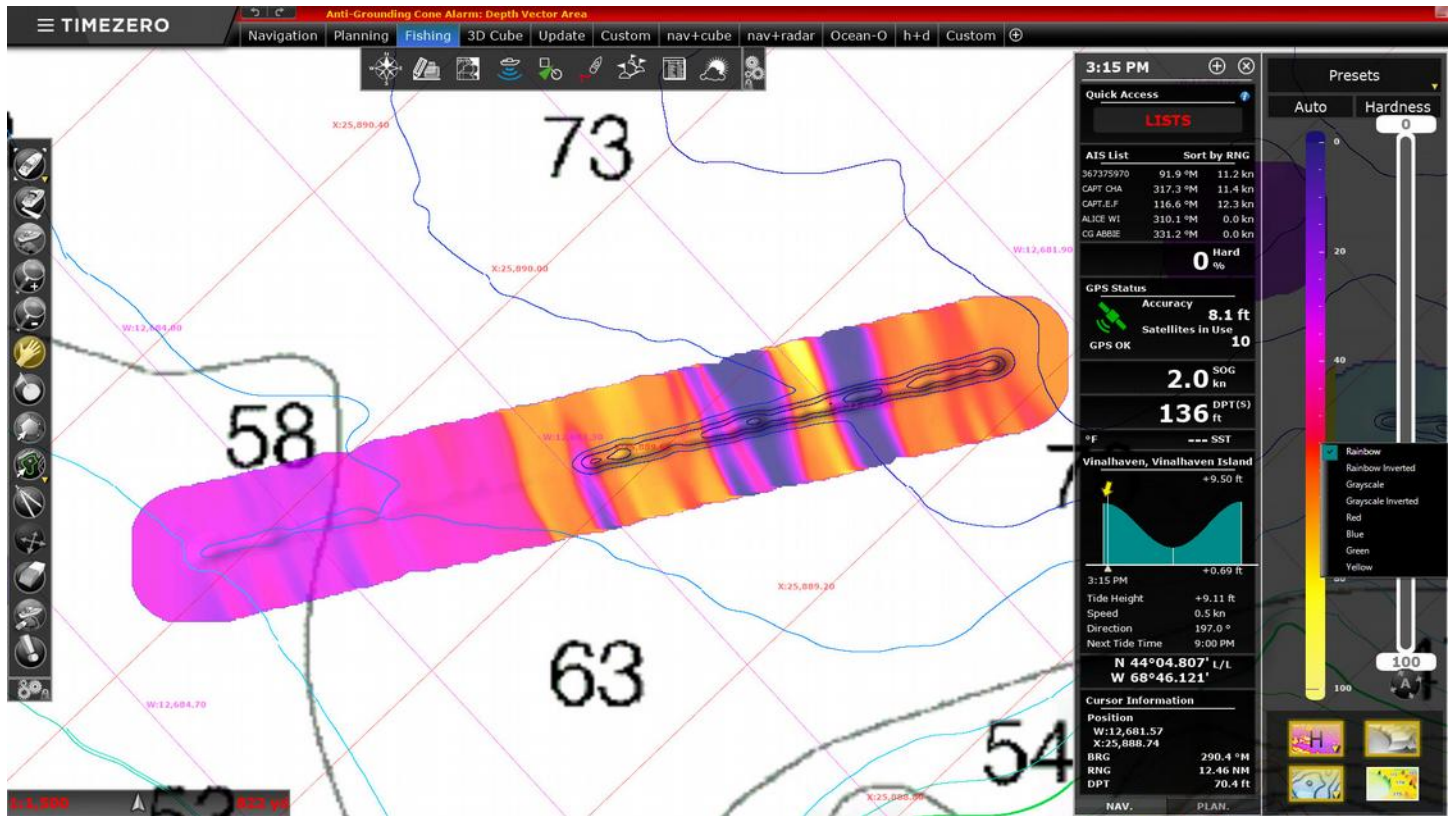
≡ TIMEZERO

Anti-Grounding Cone Alarm: Depth Vector Area

Navigation | Planning | Fishing | 3D Cube | Update | Custom | nav+cube | nav+radar | Ocean-O | h+d | Custom | ⊕

X:25,890.40

73

X:25,890.00

W:12,681.90

W:12,684.80

58

W:12,6

63

X:25,889.20

W:12,684.70

54

X:25,888.80

1:1,500

3:15 PM

Quick Access

LISTS

AIS List | Sort by RNG

| | | |
|---|---|---|
| 367375970 | 91.9 °M | 11.2 kn |
| CAPT CHA | 317.3 °M | 11.4 kn |
| CAPT.E.F | 116.6 °M | 12.3 kn |
| ALICE WI | 310.1 °M | 0.0 kn |
| CG ABBIE | 331.2 °M | 0.0 kn |

0 Hard %

GPS Status
Accuracy 8.1 ft
Satellites in Use 10
GPS OK

2.0 SOG kn

136 DPT(S) ft

°F --- SST

Vinalhaven, Vinalhaven Island
+9.50 ft
+0.69 ft
3:15 PM

| | |
|---|---|
| Tide Height | +9.11 ft |
| Speed | 0.5 kn |
| Direction | 197.0 ° |
| Next Tide Time | 9:00 PM |

N 44°04.807' L/L
W 68°46.121'

Cursor Information
Position
W:12,681.57
X:25,888.74
BRG 290.4 °M
RNG 12.46 NM
DPT 70.4 ft

NAV. | PLAN.

Presets

Auto | Hardness

0

0
20
40
60
80
100

Rainbow
Rainbow Inverted
Grayscale
Grayscale Inverted
Red
Blue
Green
Yellow

100